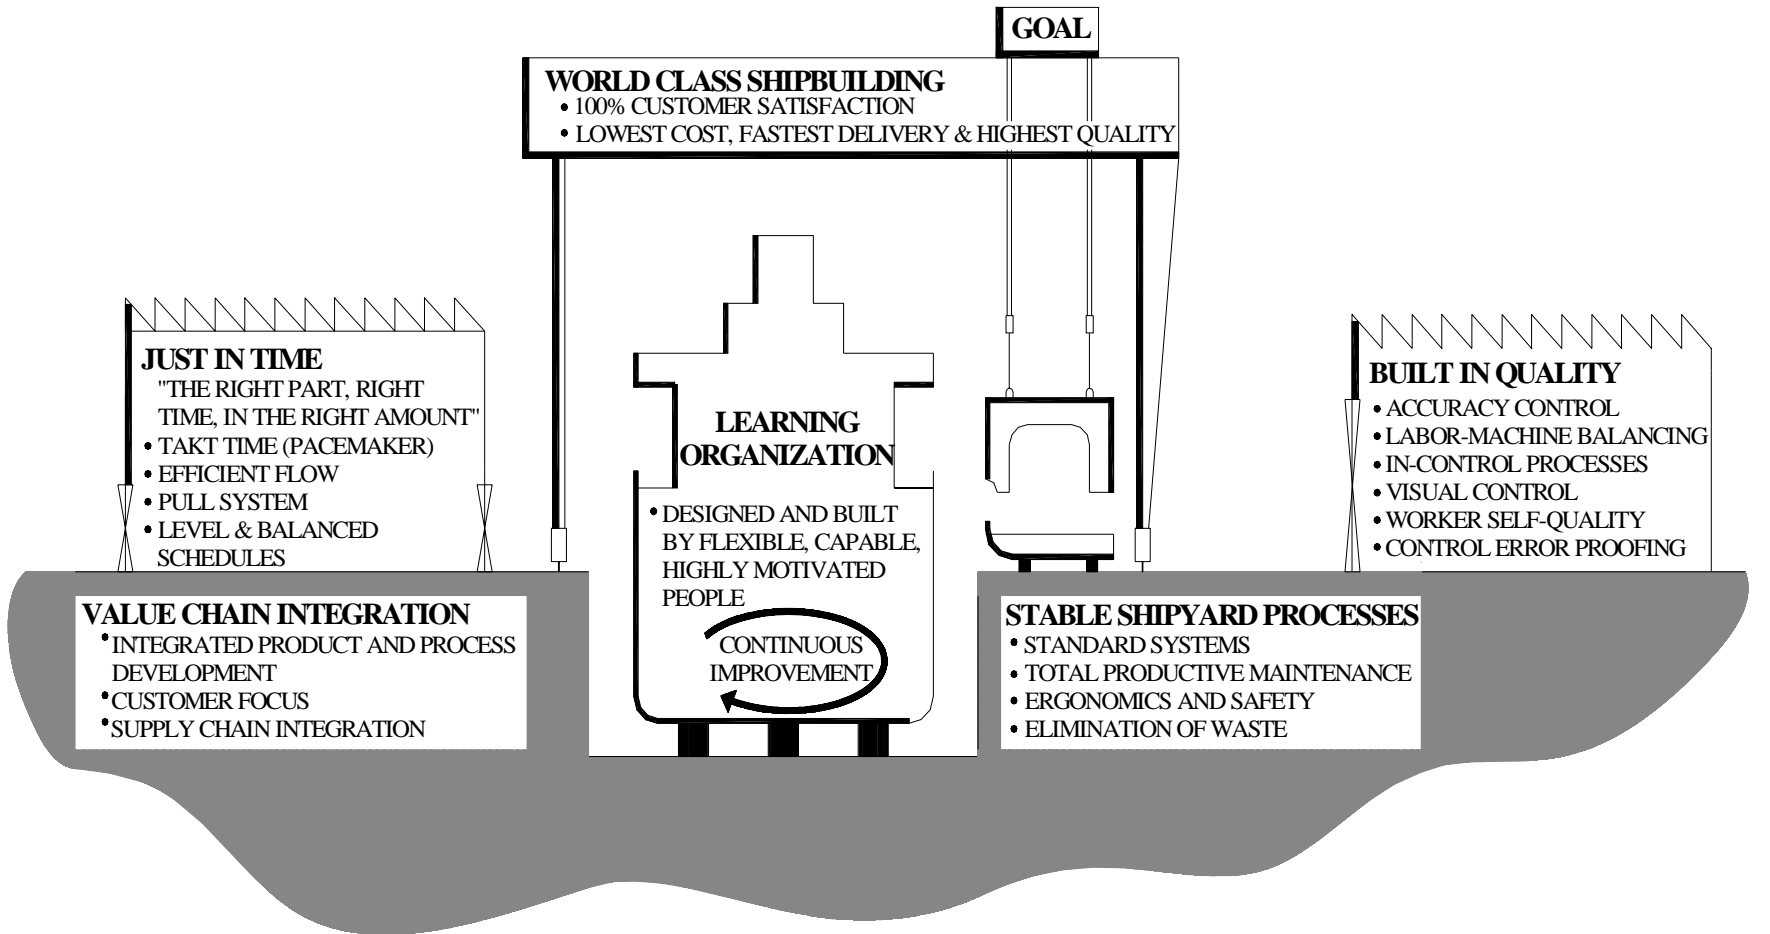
GOAL

WORLD CLASS SHIPBUILDING
• 100% CUSTOMER SATISFACTION
• LOWEST COST, FASTEST DELIVERY & HIGHEST QUALITY

JUST IN TIME
"THE RIGHT PART, RIGHT TIME, IN THE RIGHT AMOUNT"
• TAKT TIME (PACEMAKER)
• EFFICIENT FLOW
• PULL SYSTEM
• LEVEL & BALANCED SCHEDULES

LEARNING ORGANIZATION
• DESIGNED AND BUILT BY FLEXIBLE, CAPABLE, HIGHLY MOTIVATED PEOPLE
CONTINUOUS IMPROVEMENT

BUILT IN QUALITY
• ACCURACY CONTROL
• LABOR-MACHINE BALANCING
• IN-CONTROL PROCESSES
• VISUAL CONTROL
• WORKER SELF-QUALITY
• CONTROL ERROR PROOFING

VALUE CHAIN INTEGRATION
• INTEGRATED PRODUCT AND PROCESS DEVELOPMENT
• CUSTOMER FOCUS
• SUPPLY CHAIN INTEGRATION

STABLE SHIPYARD PROCESSES
• STANDARD SYSTEMS
• TOTAL PRODUCTIVE MAINTENANCE
• ERGONOMICS AND SAFETY
• ELIMINATION OF WASTE